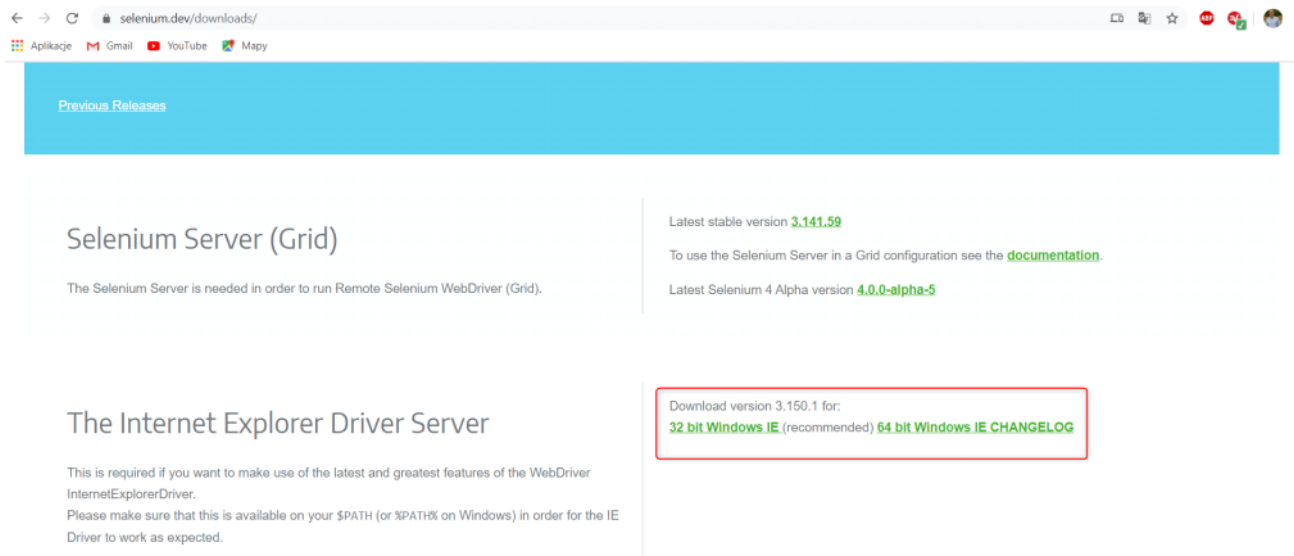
selenium.dev/downloads/

Aplikacje Gmail YouTube Mapy

ABP

Previous Releases

Selenium Server (Grid)

The Selenium Server is needed in order to run Remote Selenium WebDriver (Grid).

Latest stable version 3.141.59

To use the Selenium Server in a Grid configuration see the documentation.

Latest Selenium 4 Alpha version 4.0.0-alpha-5

The Internet Explorer Driver Server

This is required if you want to make use of the latest and greatest features of the WebDriver InternetExplorerDriver.
Please make sure that this is available on your $PATH (or %PATH% on Windows) in order for the IE Driver to work as expected.

Download version 3.150.1 for:
32 bit Windows IE (recommended) 64 bit Windows IE CHANGELOG